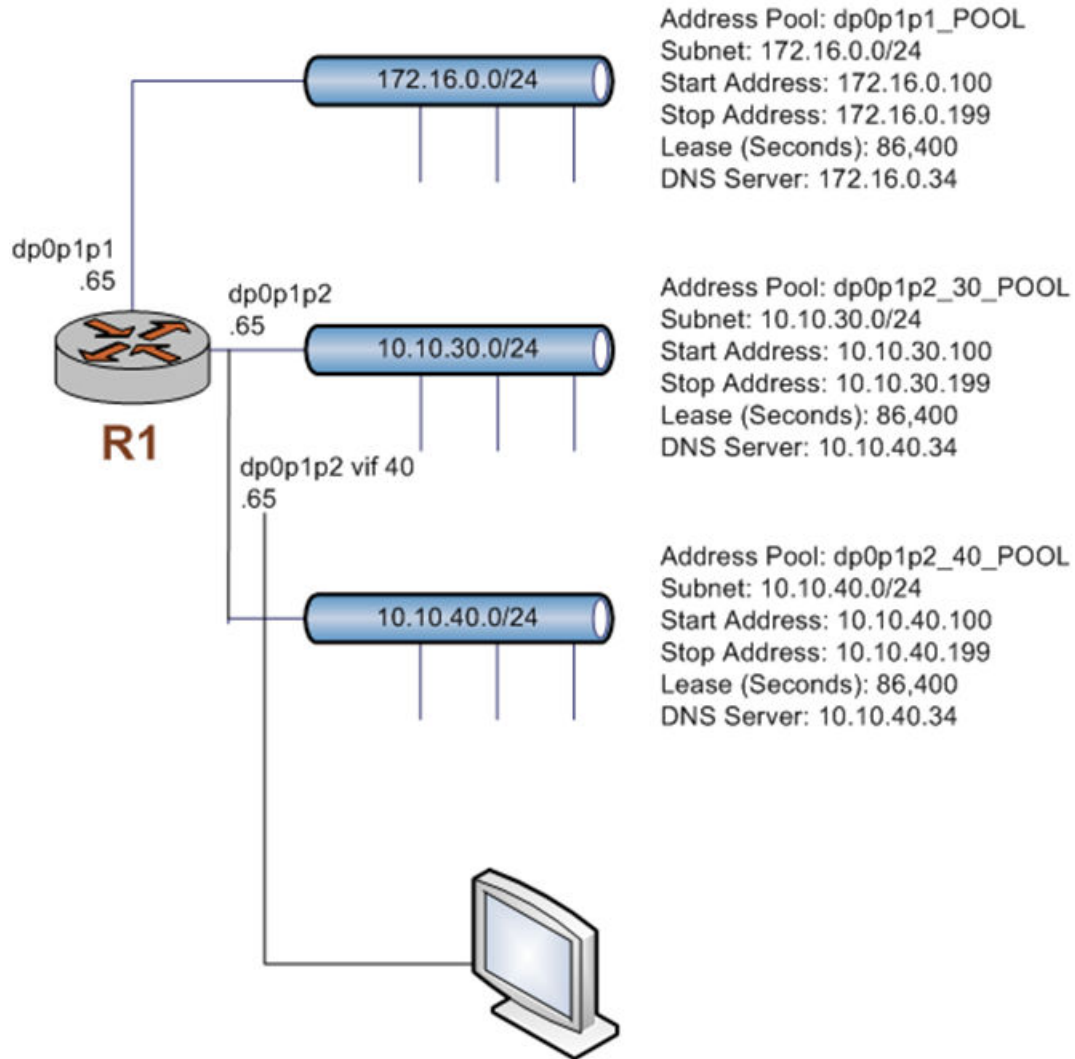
172.16.0.0/24

Address Pool: dp0p1p1_POOL
Subnet: 172.16.0.0/24
Start Address: 172.16.0.100
Stop Address: 172.16.0.199
Lease (Seconds): 86,400
DNS Server: 172.16.0.34

dp0p1p1
.65

dp0p1p2
.65

10.10.30.0/24

Address Pool: dp0p1p2_30_POOL
Subnet: 10.10.30.0/24
Start Address: 10.10.30.100
Stop Address: 10.10.30.199
Lease (Seconds): 86,400
DNS Server: 10.10.40.34

R1

dp0p1p2 vif 40
.65

10.10.40.0/24

Address Pool: dp0p1p2_40_POOL
Subnet: 10.10.40.0/24
Start Address: 10.10.40.100
Stop Address: 10.10.40.199
Lease (Seconds): 86,400
DNS Server: 10.10.40.34